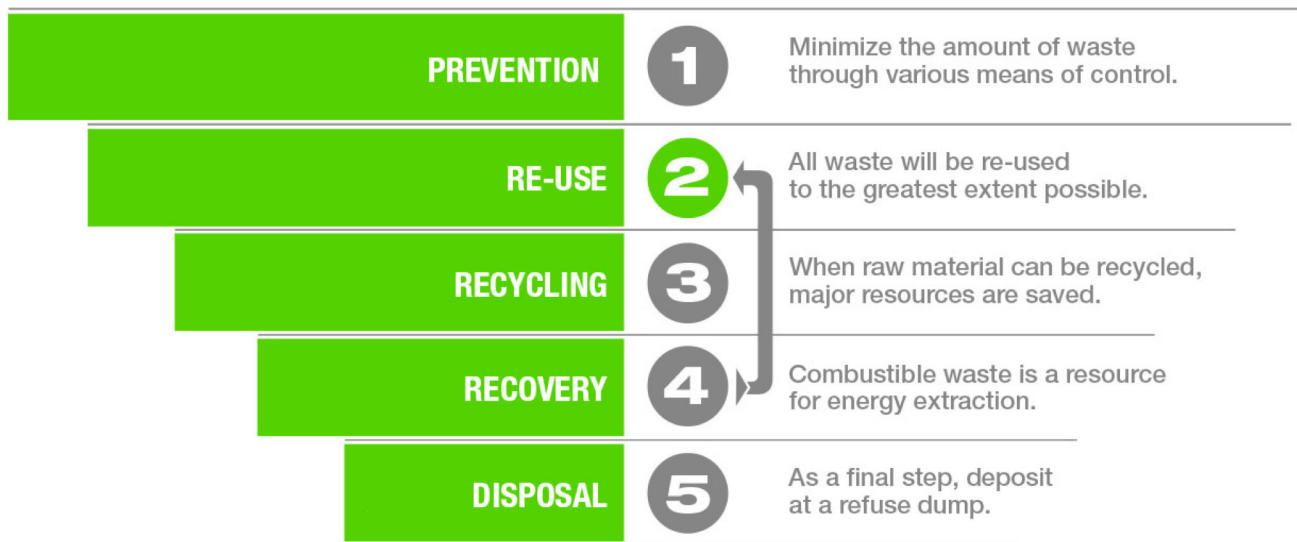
PREVENTION
1
Minimize the amount of waste through various means of control.

RE-USE
2
All waste will be re-used to the greatest extent possible.

RECYCLING
3
When raw material can be recycled, major resources are saved.

RECOVERY
4
Combustible waste is a resource for energy extraction.

DISPOSAL
5
As a final step, deposit at a refuse dump.